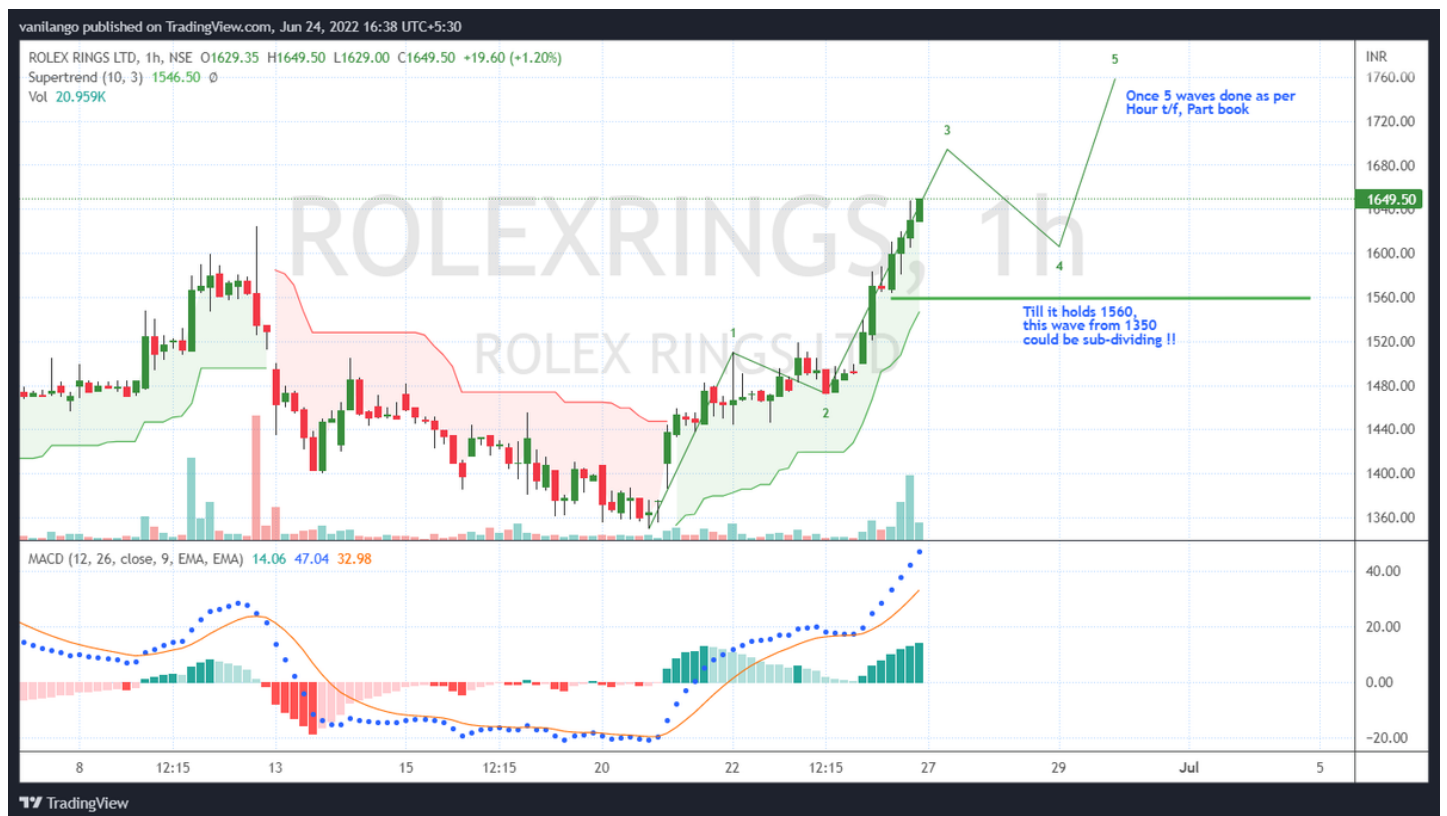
vanilango published on TradingView.com, Jun 24, 2022 16:38 UTC+5:30

ROLEX RINGS LTD, 1h, NSE O1629.35 H1649.50 L1629.00 C1649.50 +19.60 (+1.20%)
Supertrend (10, 3) 1546.50 ∅
Vol 20.959K

ROLEXRINGS, 1h
ROLEX RINGS LTD

5
Once 5 waves done as per Hour t/f, Part book
3
4
Till it holds 1560, this wave from 1350 could be sub-dividing !!
1
2

INR
1760.00
1720.00
1680.00
1649.50
1600.00
1560.00
1520.00
1480.00
1440.00
1400.00
1360.00

MACD (12, 26, close, 9, EMA, EMA) 14.06 47.04 32.98

40.00
20.00
0.00
-20.00

8
12:15
13
15
12:15
20
22
12:15
27
29
Jul
5

TradingView